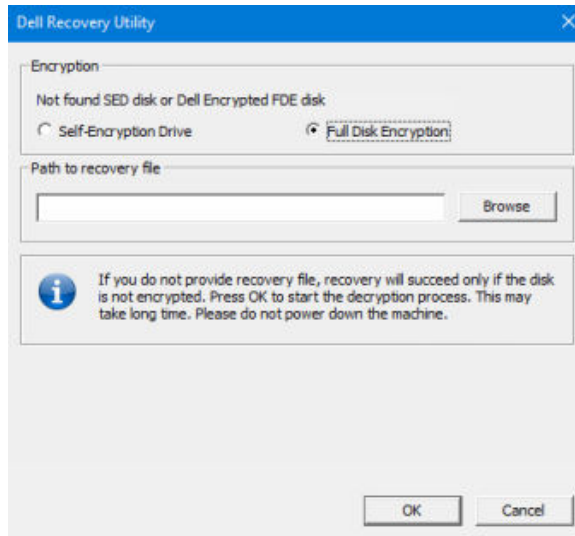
Dell Recovery Utility

Encryption

Not found SED disk or Dell Encrypted FDE disk

Self-Encryption Drive

Full Disk Encryption

Path to recovery file

Browse

If you do not provide recovery file, recovery will succeed only if the disk is not encrypted. Press OK to start the decryption process. This may take long time. Please do not power down the machine.

OK

Cancel